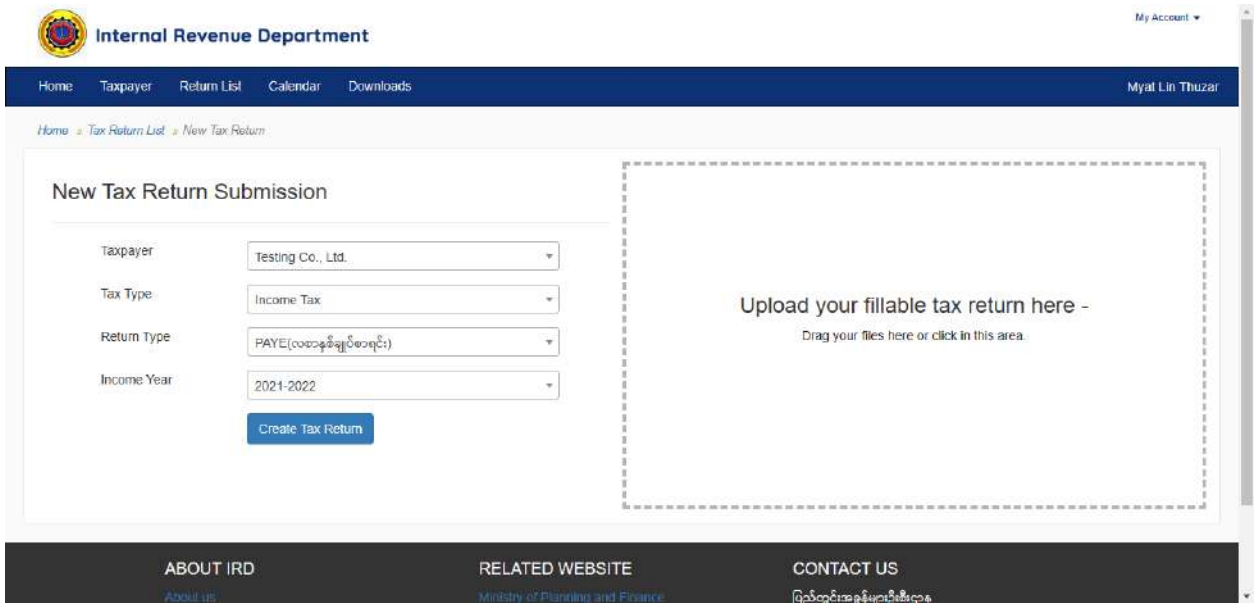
Internal Revenue Department

My Account ▾

Home Taxpayer Return List Calendar Downloads

Myat Lin Thuzar

Home » Tax Return List » New Tax Return

New Tax Return Submission

Taxpayer
Testing Co., Ltd.

Tax Type
Income Tax

Return Type
PAYE(လစာနှစ်ချုပ်စာရင်း)

Income Year
2021-2022

Create Tax Return

Upload your fillable tax return here -

Drag your files here or click in this area.

ABOUT IRD
About us

RELATED WEBSITE
Ministry of Planning and Finance

CONTACT US
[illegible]